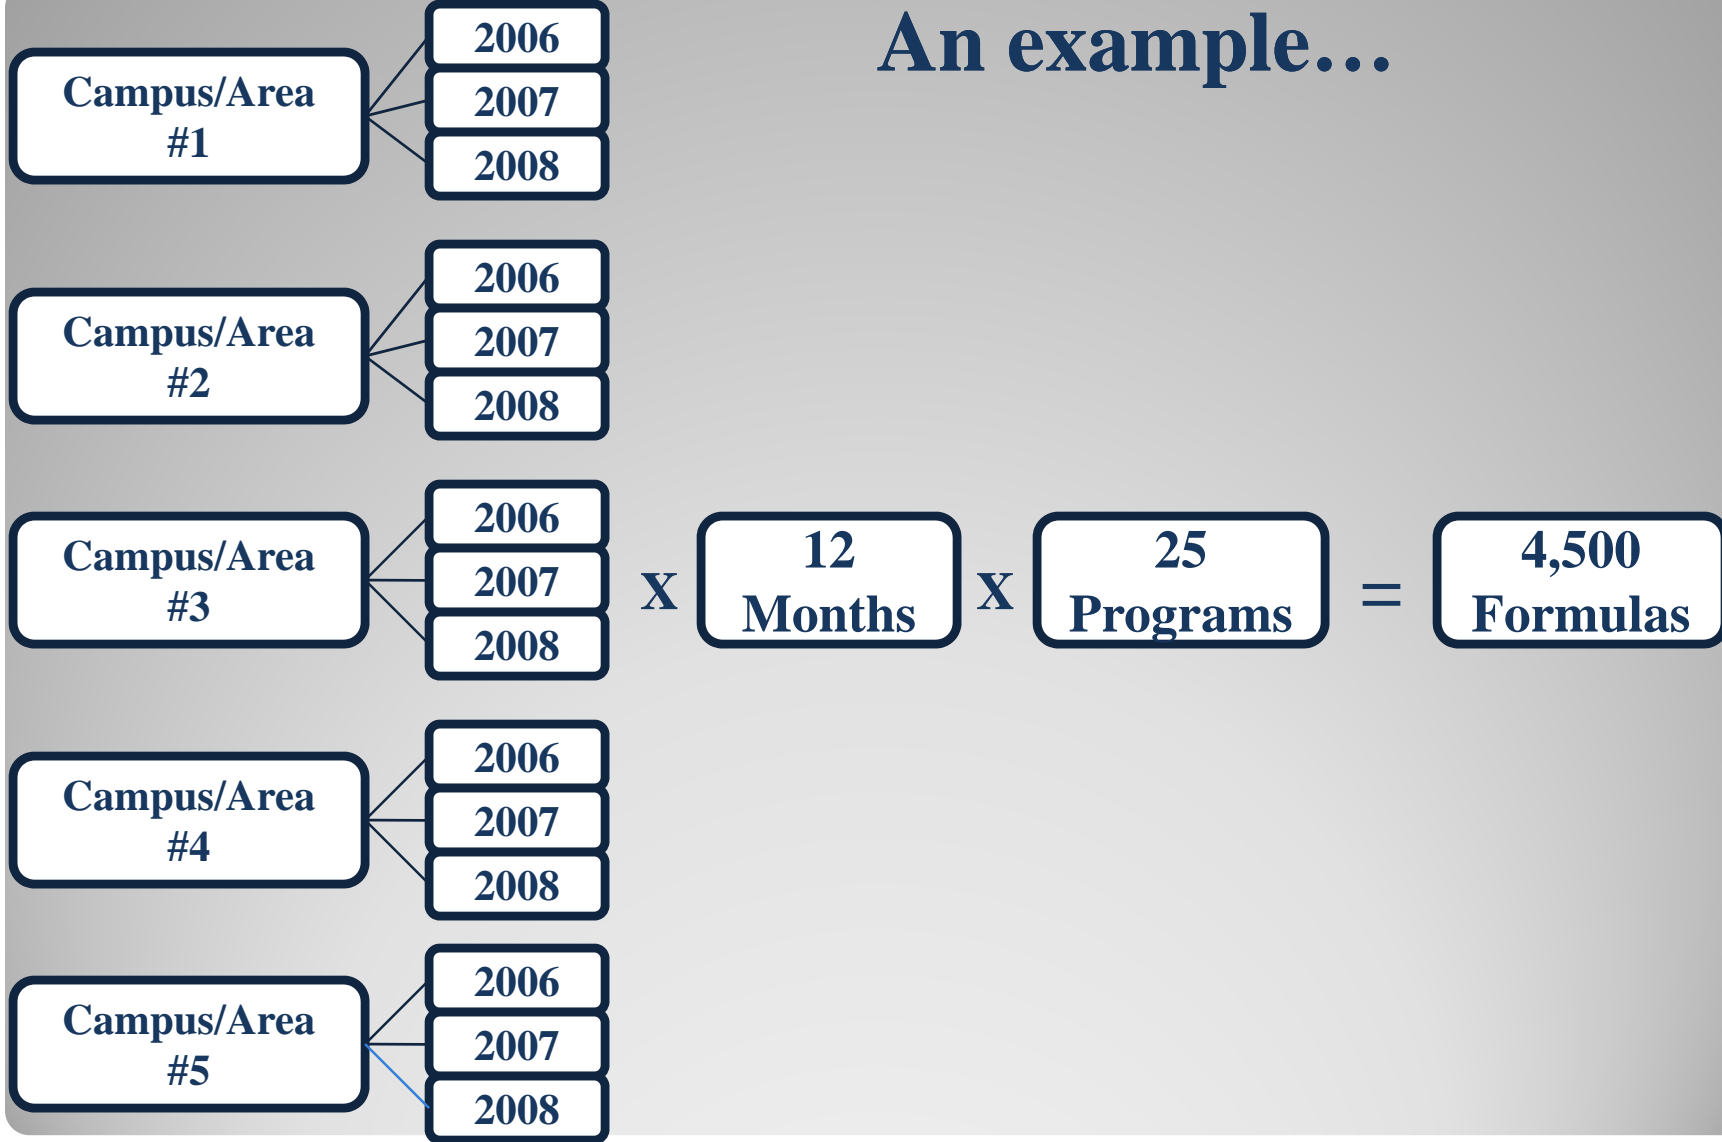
An example…

Campus/Area #1

2006

2007

2008

Campus/Area #2

2006

2007

2008

Campus/Area #3

2006

2007

2008

x

12 Months

x

25 Programs

=

4,500 Formulas

Campus/Area #4

2006

2007

2008

Campus/Area #5

2006

2007

2008